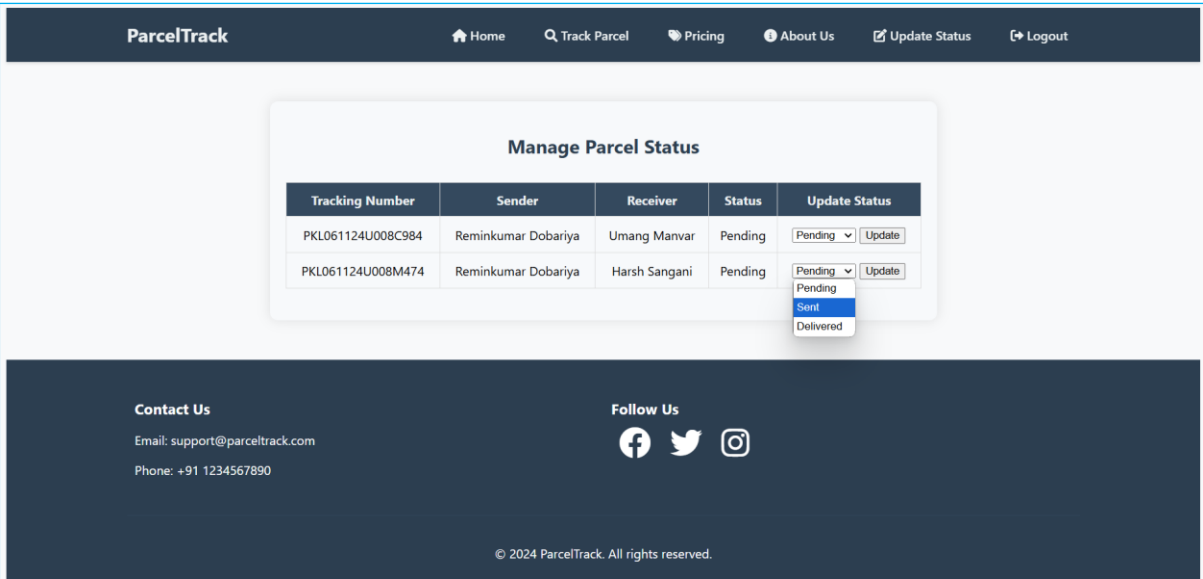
ParcelTrack

Home Track Parcel Pricing About Us Update Status Logout

Manage Parcel Status

| Tracking Number | Sender | Receiver | Status | Update Status |
|---|---|---|---|---|
| PKL061124U008C984 | Reminkumar Dobariya | Umang Manvar | Pending | Pending Update |
| PKL061124U008M474 | Reminkumar Dobariya | Harsh Sangani | Pending | Pending Update |

Pending
Sent
Delivered

Contact Us

Email: support@parceltrack.com

Phone: +91 1234567890

Follow Us

© 2024 ParcelTrack. All rights reserved.